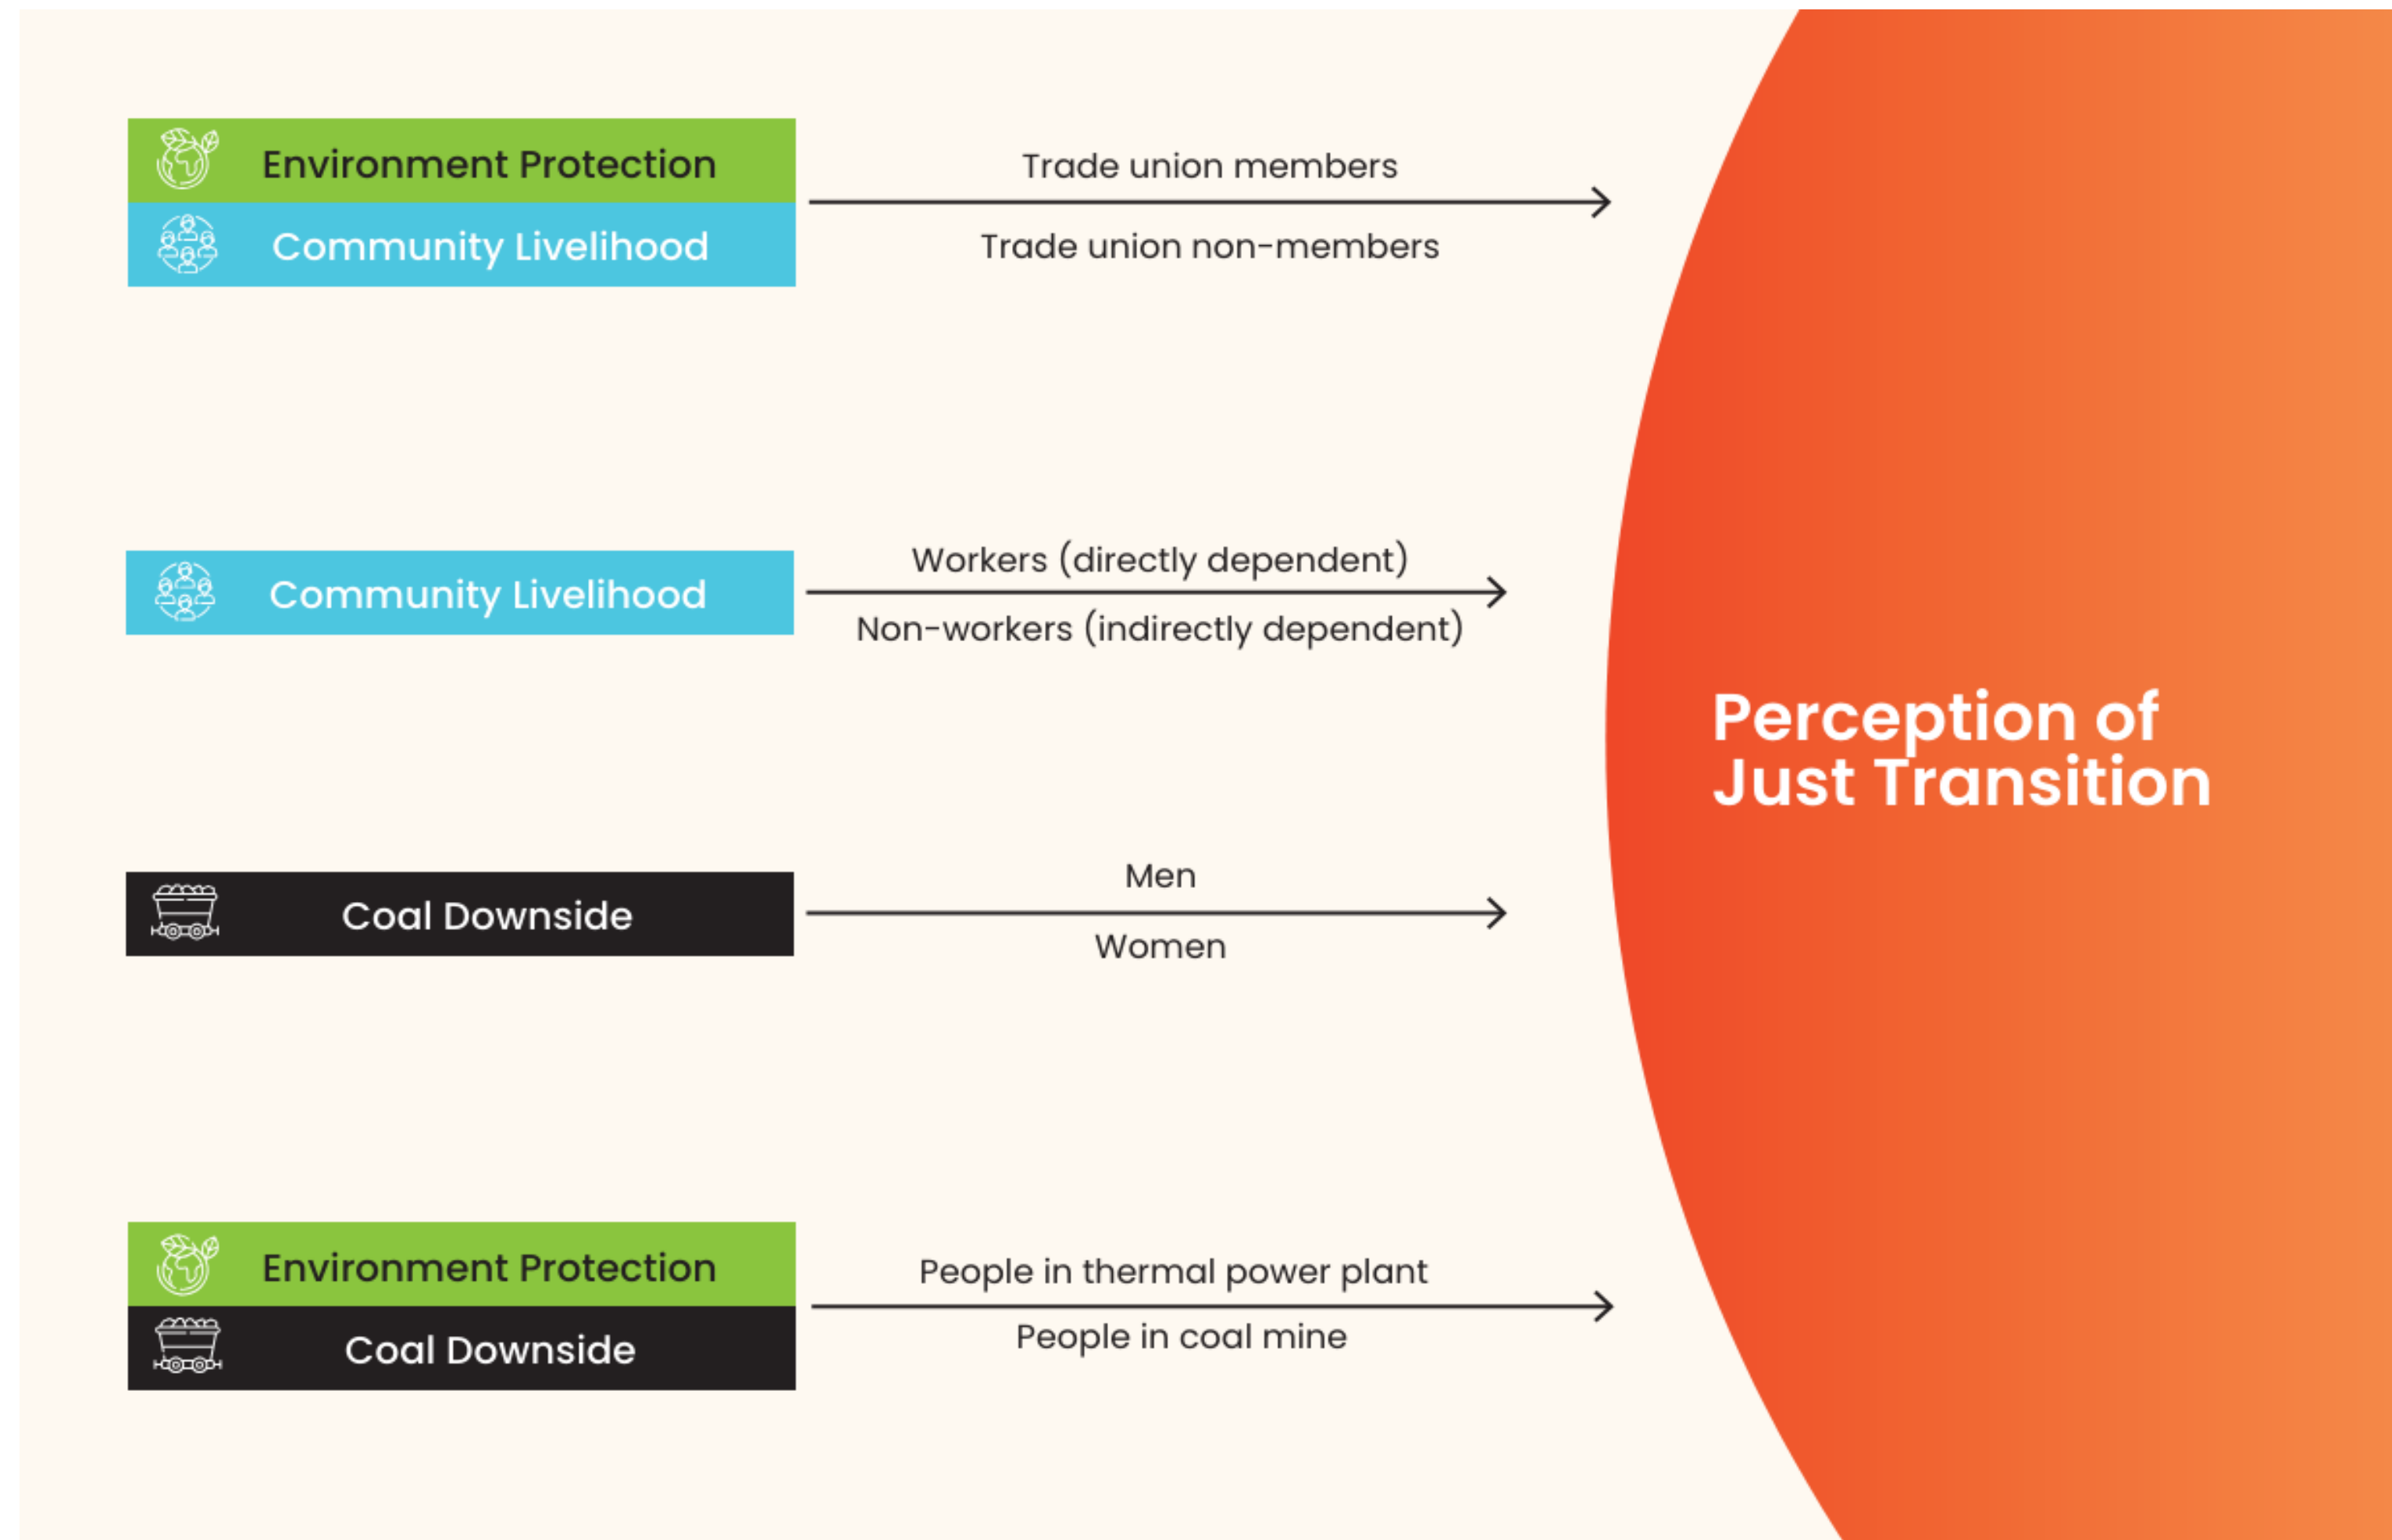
Environment Protection
Community Livelihood

Trade union members
Trade union non-members

Community Livelihood

Workers (directly dependent)
Non-workers (indirectly dependent)

Coal Downside

Men
Women

Environment Protection
Coal Downside

People in thermal power plant
People in coal mine

Perception of Just Transition